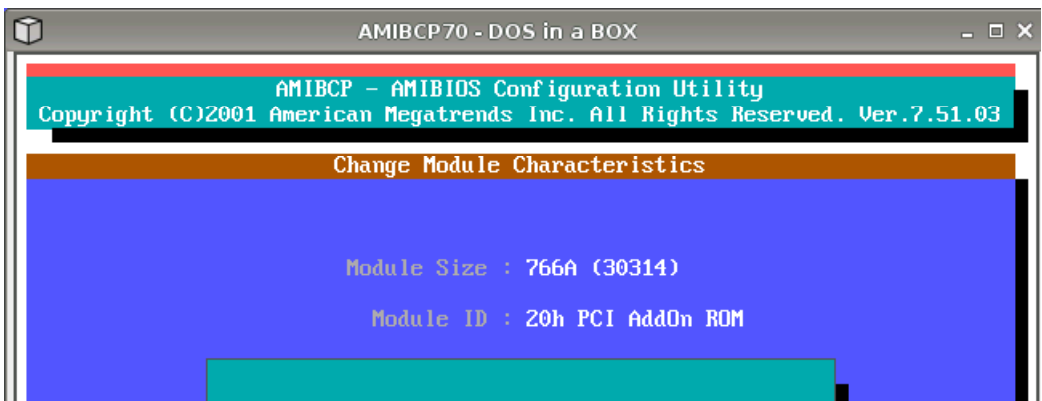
AMIBCP70 - DOS in a BOX

AMIBCP - AMIBIOS Configuration Utility
Copyright (C)2001 American Megatrends Inc. All Rights Reserved. Ver.7.51.03

Change Module Characteristics

Module Size : 766A (30314)

Module ID : 20h PCI AddOn ROM